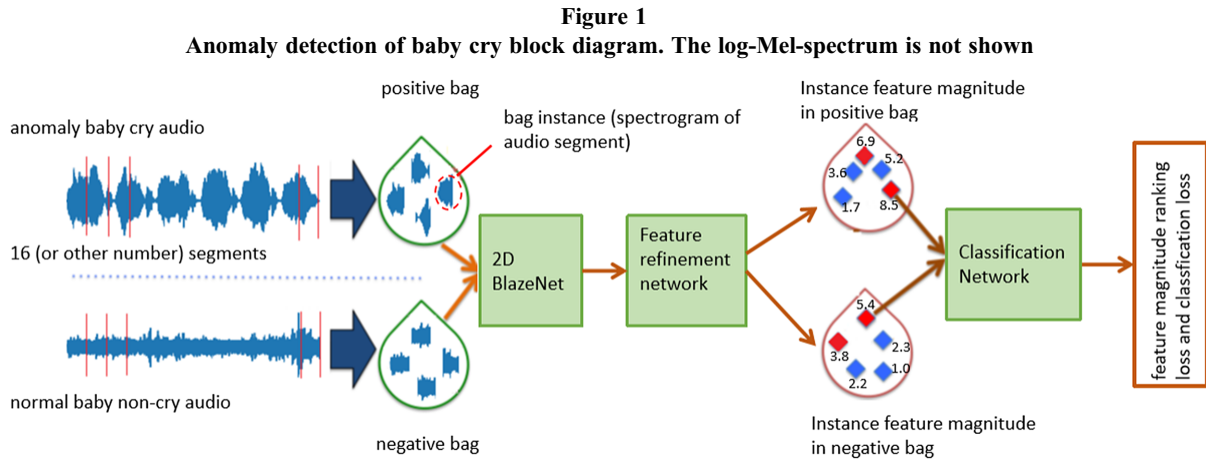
**Figure 1**
**Anomaly detection of baby cry block diagram. The log-Mel-spectrum is not shown**

positive bag

bag instance (spectrogram of audio segment)

anomaly baby cry audio

16 (or other number) segments

normal baby non-cry audio

negative bag

2D BlazeNet

Feature refinement network

Instance feature magnitude in positive bag

6.9
5.2
3.6
8.5
1.7

5.4
3.8
2.3
1.0
2.2

Instance feature magnitude in negative bag

Classification Network

feature magnitude ranking loss and classfication loss